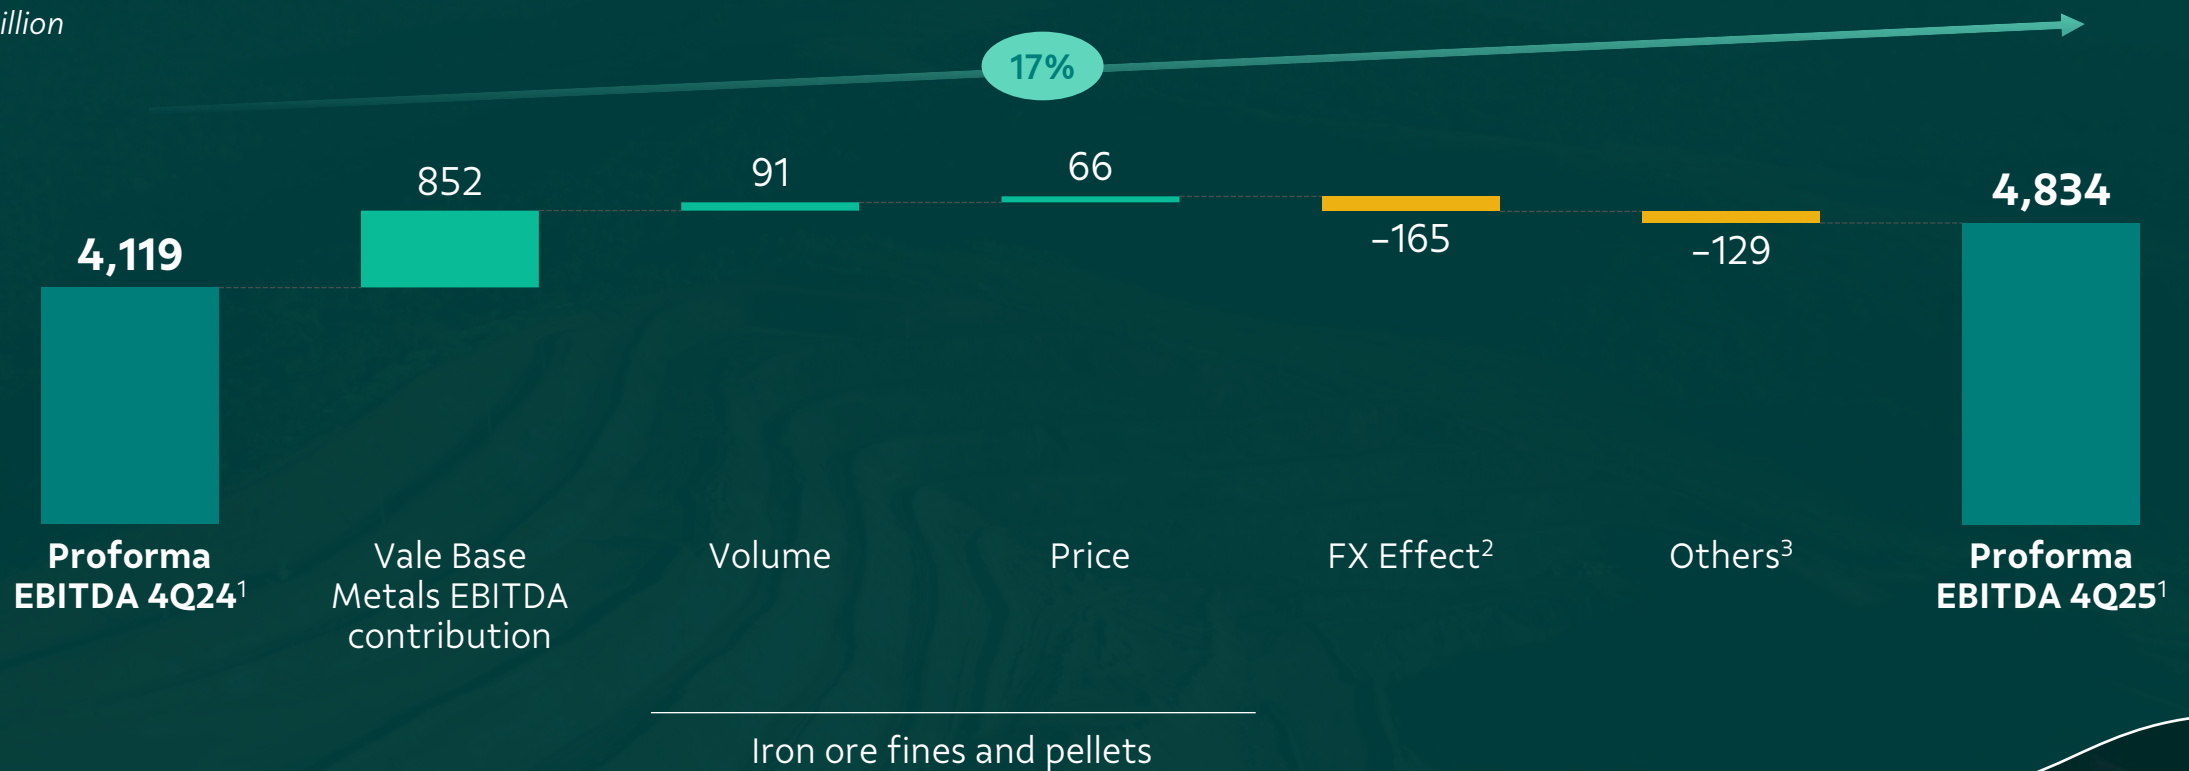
illion

17%

4,119

852

91

66

-165

-129

4,834

Proforma EBITDA 4Q24$^1$

Vale Base Metals EBITDA contribution

Volume

Price

FX Effect$^2$

Others$^3$

Proforma EBITDA 4Q25$^1$

Iron ore fines and pellets